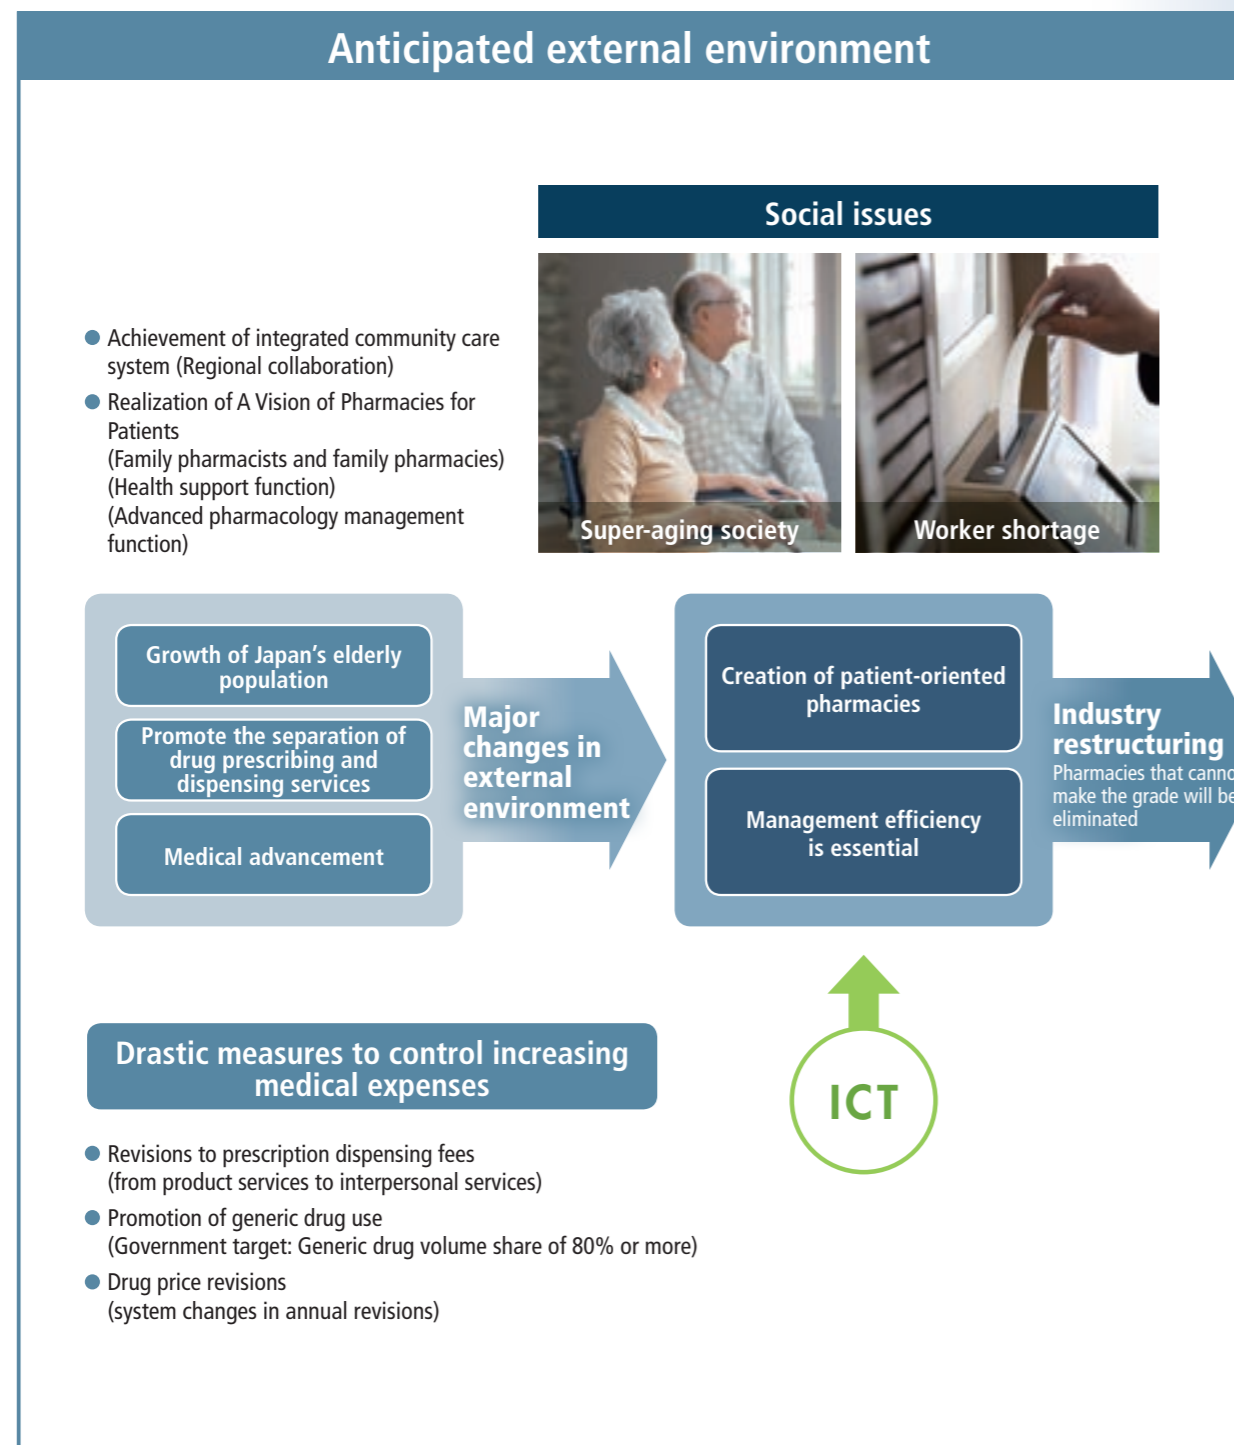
Anticipated external environment

Social issues

Super-aging society

Worker shortage

Achievement of integrated community care system (Regional collaboration)

Realization of A Vision of Pharmacies for Patients
(Family pharmacists and family pharmacies)
(Health support function)
(Advanced pharmacology management function)

Growth of Japan's elderly population

Promote the separation of drug prescribing and dispensing services

Medical advancement

Major changes in external environment

Creation of patient-oriented pharmacies

Management efficiency is essential

Industry restructuring
Pharmacies that canno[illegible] make the grade will be eliminated

ICT

Drastic measures to control increasing medical expenses

Revisions to prescription dispensing fees
(from product services to interpersonal services)

Promotion of generic drug use
(Government target: Generic drug volume share of 80% or more)

Drug price revisions
(system changes in annual revisions)